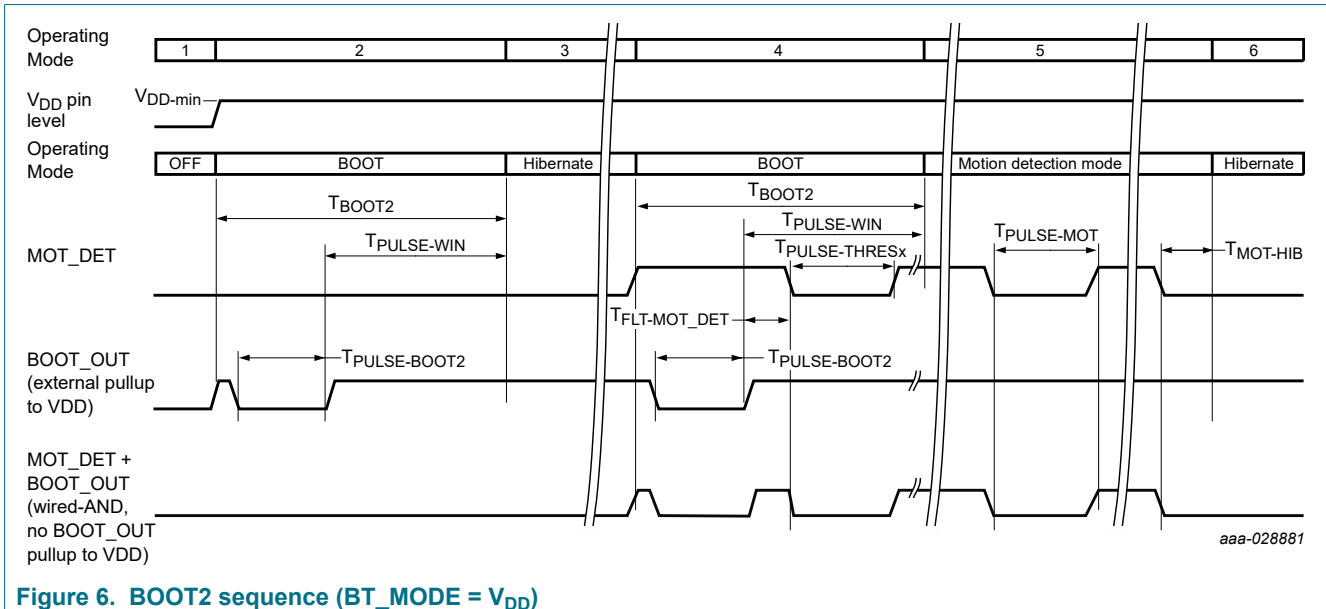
Operating Mode
1
2
3
4
5
6

$V_{DD}$ pin level
$V_{DD\text{-}min}$

Operating Mode
OFF
BOOT
Hibernate
BOOT
Motion detection mode
Hibernate

$T_{BOOT2}$
$T_{BOOT2}$
$T_{PULSE\text{-}WIN}$
$T_{PULSE\text{-}WIN}$
$T_{PULSE\text{-}MOT}$
$T_{PULSE\text{-}THRESx}$
$T_{MOT\text{-}HIB}$

MOT_DET

$T_{FLT\text{-}MOT\_DET}$

BOOT_OUT (external pullup to VDD)
$T_{PULSE\text{-}BOOT2}$
$T_{PULSE\text{-}BOOT2}$

MOT_DET + BOOT_OUT (wired-AND, no BOOT_OUT pullup to VDD)

aaa-028881

Figure 6. BOOT2 sequence (BT_MODE = $V_{DD}$)